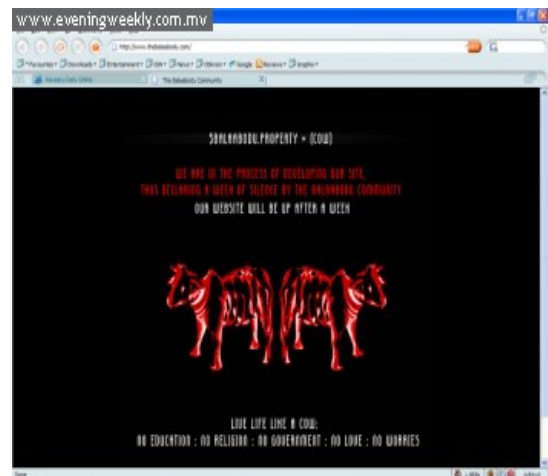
www.eveningweekly.com.mv

http://www.thebalaabodu.com/

Haveeru Daily Online

The Balaabodu Community

SBALAABODU.PROPERTY = (COW)

WE ARE IN THE PROCESS OF DEVELOPING OUR SITE, THUS DECLARING A WEEK OF SILENCE BY THE BALAABODU COMMUNITY

OUR WEBSITE WILL BE UP AFTER A WEEK

LIVE LIFE LIKE A COW:
NO EDUCATION : NO RELIGION : NO GOVERNMENT : NO LOVE : NO WORRIES

Done